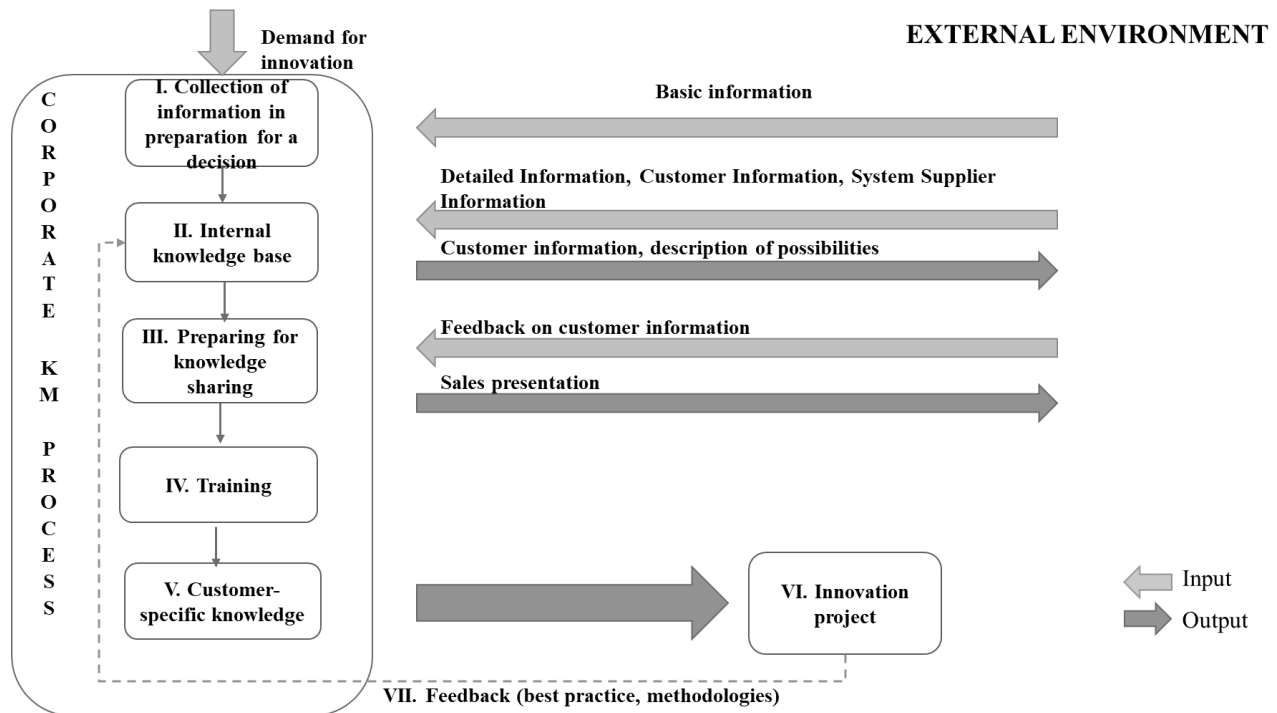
Demand for innovation

EXTERNAL ENVIRONMENT

CORPORATE KM PROCESS

I. Collection of information in preparation for a decision

II. Internal knowledge base

III. Preparing for knowledge sharing

IV. Training

V. Customer-specific knowledge

Basic information

Detailed Information, Customer Information, System Supplier Information

Customer information, description of possibilities

Feedback on customer information

Sales presentation

VI. Innovation project

Input

Output

VII. Feedback (best practice, methodologies)